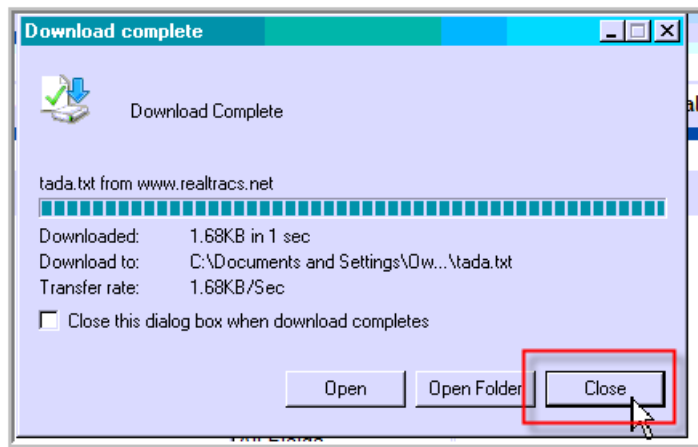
Download complete

Download Complete

tada.txt from www.realtracs.net

Downloaded: 1.68KB in 1 sec
Download to: C:\Documents and Settings\Ow...\tada.txt
Transfer rate: 1.68KB/Sec

Close this dialog box when download completes

Open
Open Folder
Close